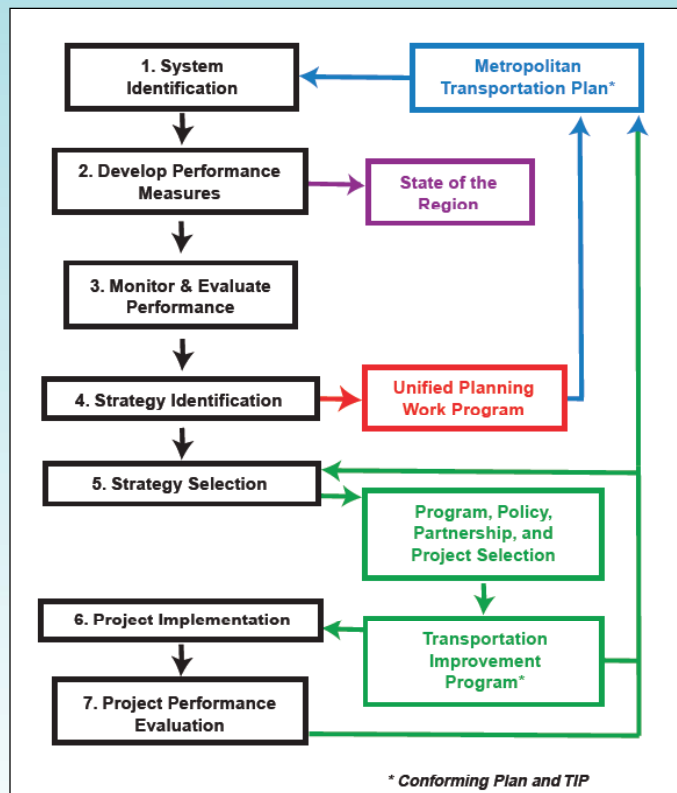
1. System Identification

Metropolitan Transportation Plan*

2. Develop Performance Measures

State of the Region

3. Monitor & Evaluate Performance

4. Strategy Identification

Unified Planning Work Program

5. Strategy Selection

Program, Policy, Partnership, and Project Selection

6. Project Implementation

Transportation Improvement Program*

7. Project Performance Evaluation

* Conforming Plan and TIP